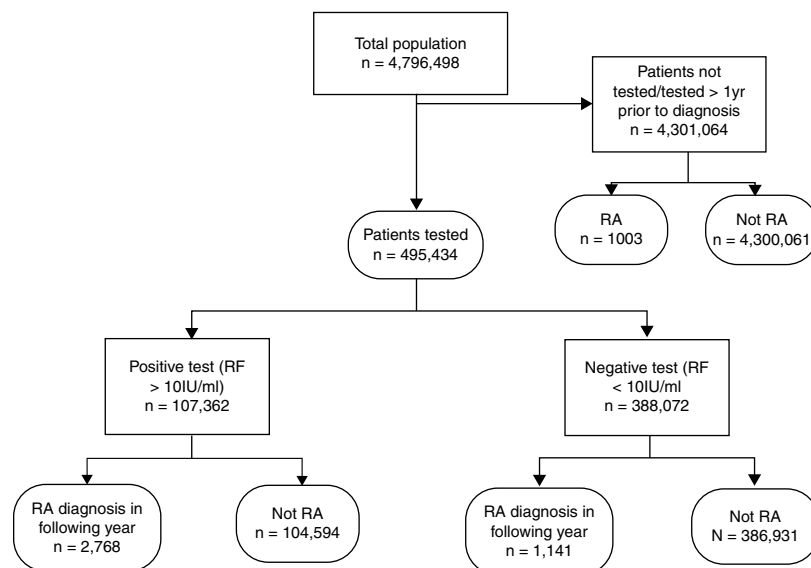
Total population
n = 4,796,498

Patients not tested/tested > 1yr prior to diagnosis
n = 4,301,064

RA
n = 1003

Not RA
n = 4,300,061

Patients tested
n = 495,434

Positive test (RF > 10IU/ml)
n = 107,362

Negative test (RF < 10IU/ml
n = 388,072

RA diagnosis in following year
n = 2,768

Not RA
n = 104,594

RA diagnosis in following year
n = 1,141

Not RA
N = 386,931